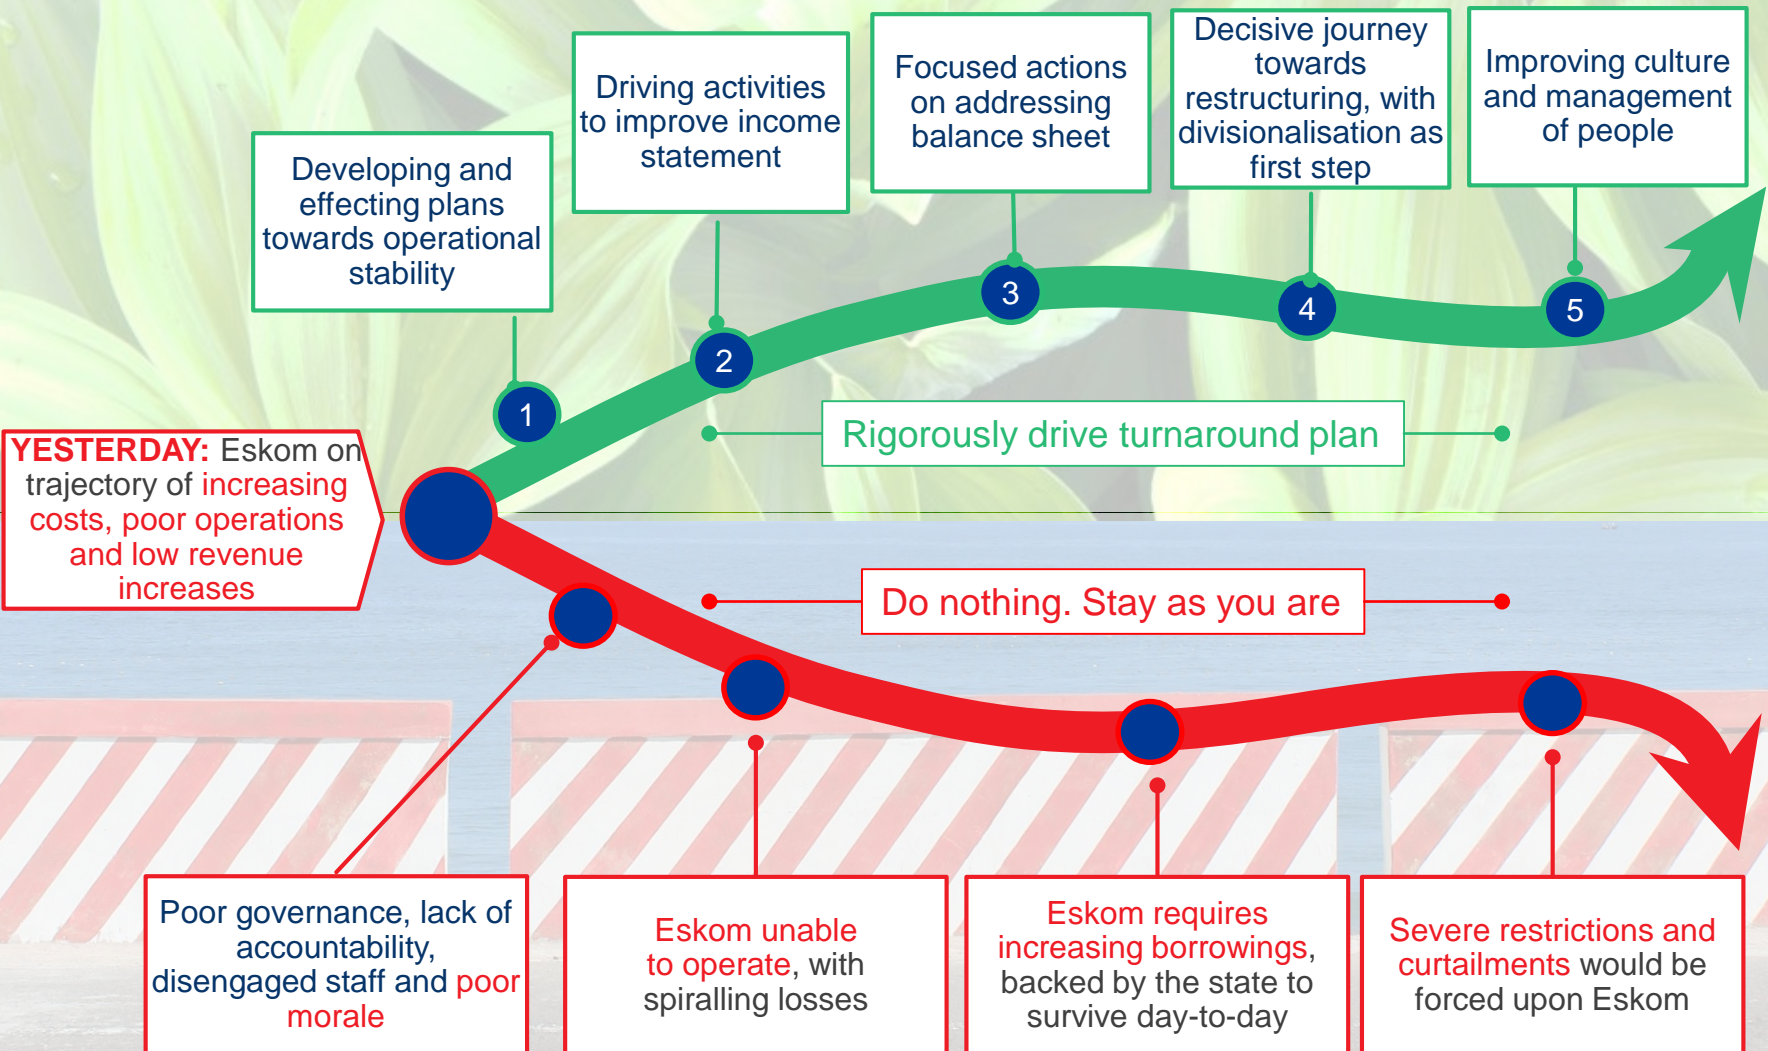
Developing and effecting plans towards operational stability

Driving activities to improve income statement

Focused actions on addressing balance sheet

Decisive journey towards restructuring, with divisionalisation as first step

Improving culture and management of people

1

2

3

4

5

Rigorously drive turnaround plan

YESTERDAY: Eskom on trajectory of increasing costs, poor operations and low revenue increases

Do nothing. Stay as you are

Poor governance, lack of accountability, disengaged staff and poor morale

Eskom unable to operate, with spiralling losses

Eskom requires increasing borrowings, backed by the state to survive day-to-day

Severe restrictions and curtailments would be forced upon Eskom